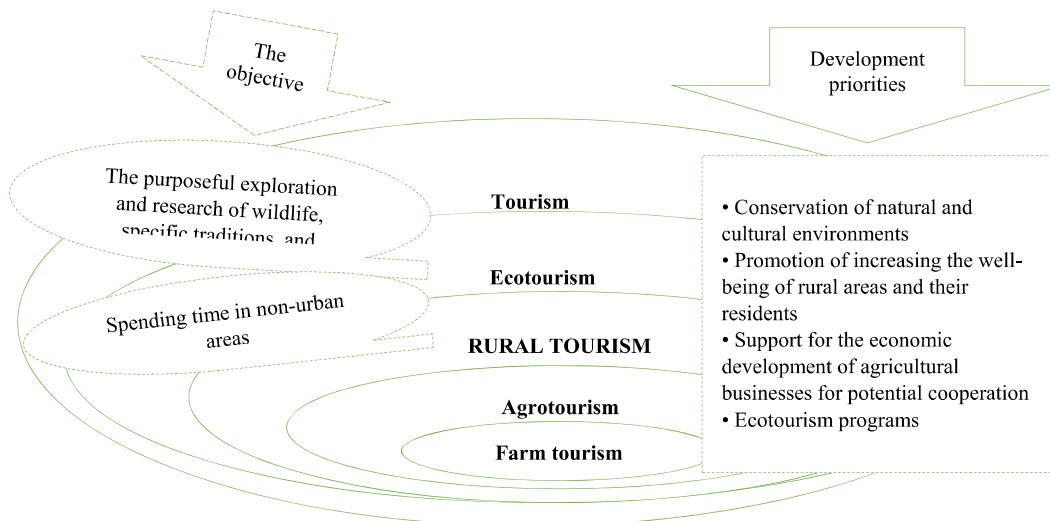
The objective

Development priorities

The purposeful exploration and research of wildlife, specific traditions, and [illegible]

Tourism

• Conservation of natural and cultural environments
• Promotion of increasing the well-being of rural areas and their residents
• Support for the economic development of agricultural businesses for potential cooperation
• Ecotourism programs

Ecotourism

Spending time in non-urban areas

RURAL TOURISM

Agrotourism

Farm tourism